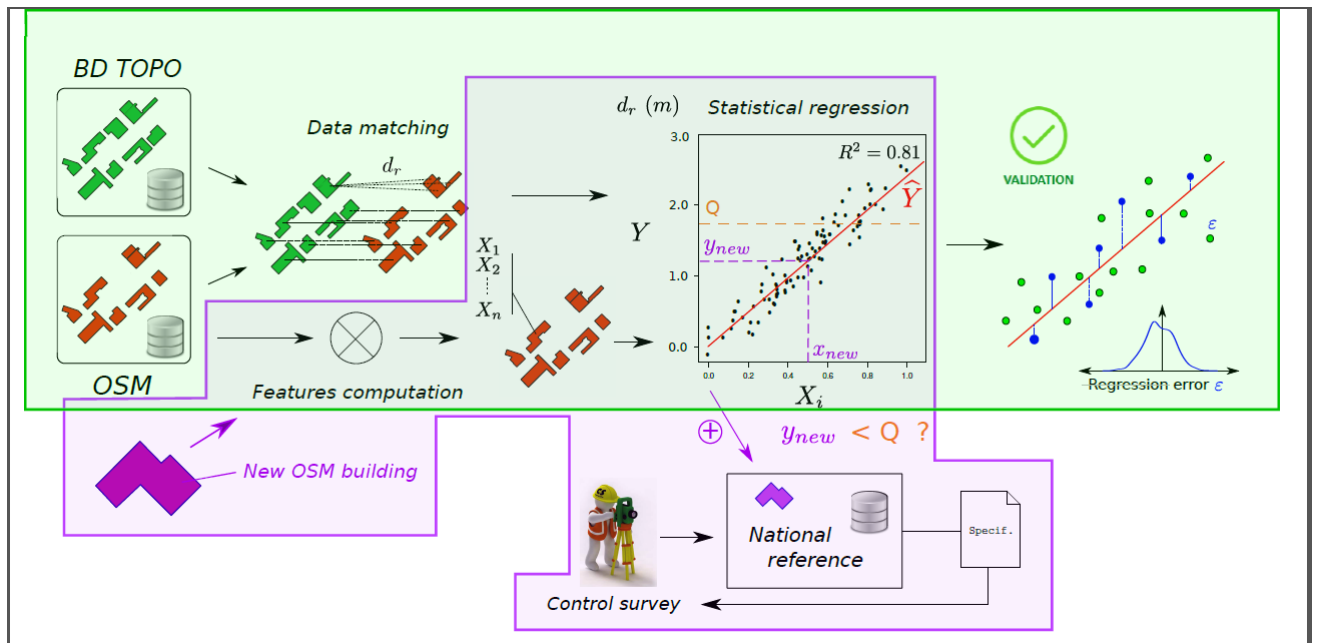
BD TOPO

OSM

Data matching

$d_r$

Features computation

$X_1$
$X_2$
$\vdots$
$X_n$

$Y$

$d_r$ $(m)$

Statistical regression

3.0
2.0
1.0
0.0

0.0 0.2 0.4 0.6 0.8 1.0

$R^2 = 0.81$

$\widehat{Y}$

Q

$y_{new}$

$x_{new}$

$X_i$

VALIDATION

$\varepsilon$

Regression error $\varepsilon$

New OSM building

$\oplus$

$y_{new}$ < Q ?

National reference

Specif.

Control survey